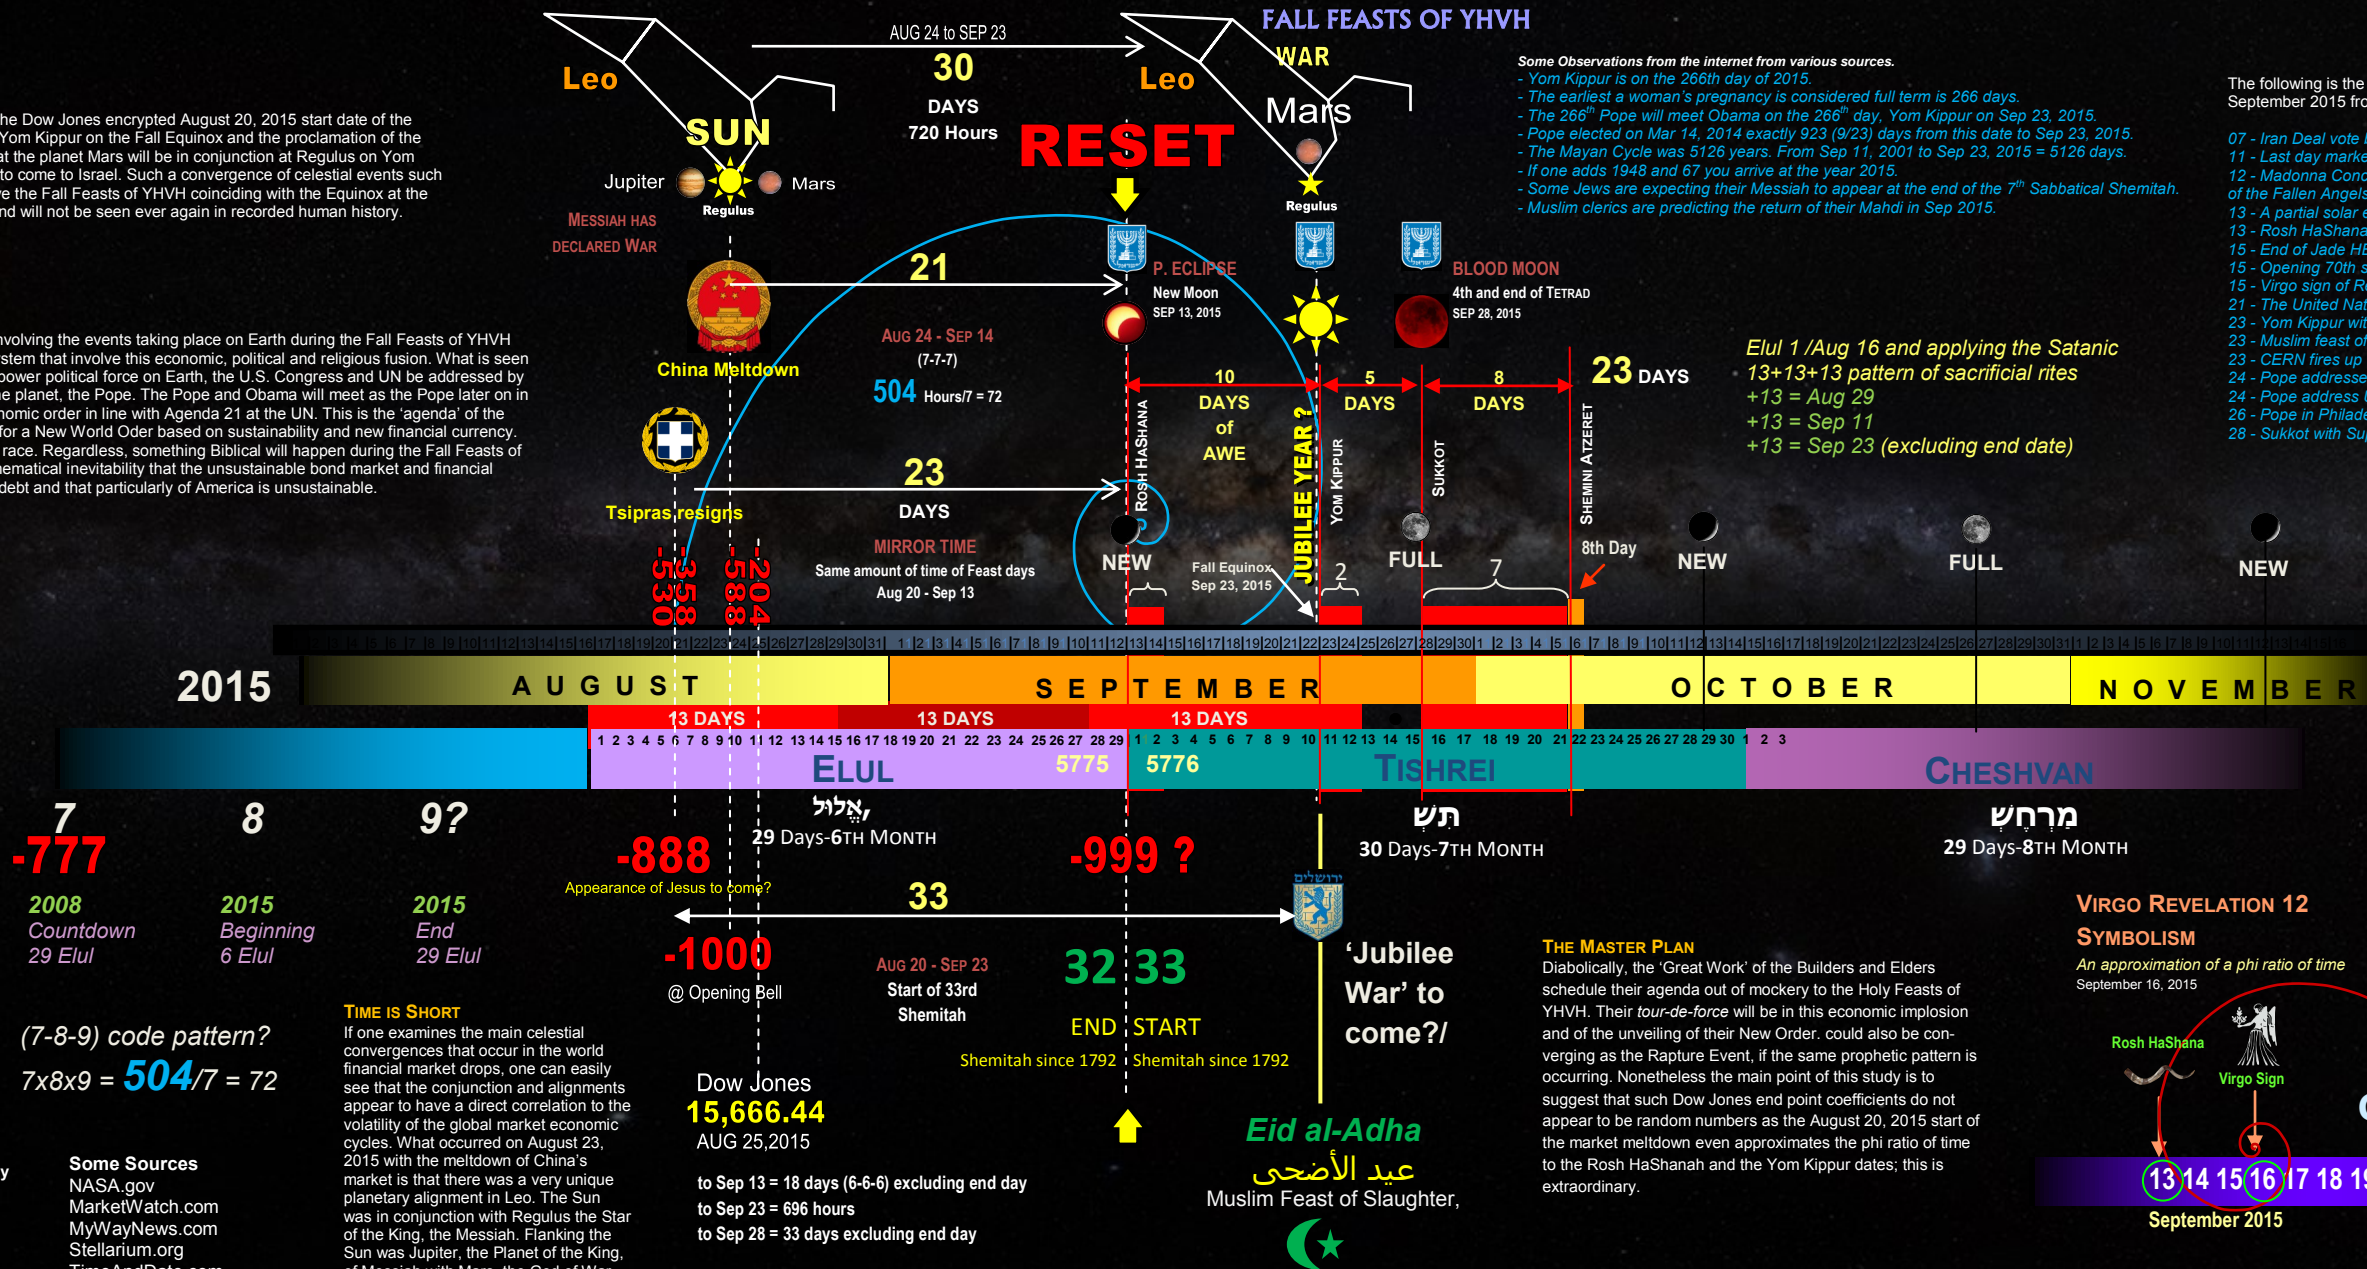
FALL FEASTS OF YHVH

WAR

AUG 24 to SEP 23
30
DAYS
720 Hours

Leo
SUN
Jupiter
Mars
Regulus
MESSIAH HAS DECLARED WAR

Leo
Mars
RESET
Regulus

he Dow Jones encrypted August 20, 2015 start date of the Yom Kippur on the Fall Equinox and the proclamation of the at the planet Mars will be in conjunction at Regulus on Yom to come to Israel. Such a convergence of celestial events such e the Fall Feasts of YHVH coinciding with the Equinox at the nd will not be seen ever again in recorded human history.

Some Observations from the internet from various sources.
- Yom Kippur is on the 266th day of 2015.
- The earliest a woman's pregnancy is considered full term is 266 days.
- The 266$^{th}$ Pope will meet Obama on the 266$^{th}$ day, Yom Kippur on Sep 23, 2015.
- Pope elected on Mar 14, 2014 exactly 923 (9/23) days from this date to Sep 23, 2015.
- The Mayan Cycle was 5126 years. From Sep 11, 2001 to Sep 23, 2015 = 5126 days.
- If one adds 1948 and 67 you arrive at the year 2015.
- Some Jews are expecting their Messiah to appear at the end of the 7$^{th}$ Sabbatical Shemitah.
- Muslim clerics are predicting the return of their Mahdi in Sep 2015.

The following is the September 2015 fro

07 - Iran Deal vote
11 - Last day marke
12 - Madonna Conc of the Fallen Angels
13 - A partial solar e
13 - Rosh HaShana
15 - End of Jade HE
15 - Opening 70th s
15 - Virgo sign of R
21 - The United Nat
23 - Yom Kippur wit
23 - Muslim feast of
23 - CERN fires up
24 - Pope addresse
24 - Pope address
26 - Pope in Philade
28 - Sukkot with Su

21
China Meltdown
AUG 24 - SEP 14
(7-7-7)
504 Hours/7 = 72

P. ECLIPSE
New Moon
SEP 13, 2015

BLOOD MOON
4th and end of TETRAD
SEP 28, 2015

Elul 1 /Aug 16 and applying the Satanic 13+13+13 pattern of sacrificial rites
+13 = Aug 29
+13 = Sep 11
+13 = Sep 23 (excluding end date)

nvolving the events taking place on Earth during the Fall Feasts of YHVH stem that involve this economic, political and religious fusion. What is seen power political force on Earth, the U.S. Congress and UN be addressed by e planet, the Pope. The Pope and Obama will meet as the Papacy later on in nomic order in line with Agenda 21 at the UN. This is the 'agenda' of the for a New World Oder based on sustainability and new financial currency. race. Regardless, something Biblical will happen during the Fall Feasts of ematical inevitability that the unsustainable bond market and financial debt and that particularly of America is unsustainable.

10 DAYS of AWE
5 DAYS
8 DAYS
23 DAYS
ROSH HASHANA
JUBILEE YEAR ?
YOM KIPPUR
SUKKOT
SHEMINI ATZERET
8th Day

Tsipras resigns
23
DAYS
MIRROR TIME
Same amount of time of Feast days
Aug 20 - Sep 13

-358
-530
-204
-588

NEW
Fall Equinox
Sep 23, 2015
2
FULL
7
NEW
FULL
NEW

2015
AUGUST
SEPTEMBER
OCTOBER
NOVEMBER
13 DAYS
13 DAYS
13 DAYS
ELUL
5775
5776
TISHREI
CHESHVAN

7
-777
2008
Countdown
29 Elul

8
2015
Beginning
6 Elul

9?
2015
End
29 Elul

-888
Appearance of Jesus to come?
אֱלוּל
29 Days-6TH MONTH
-999 ?
תִּשְׁ
30 Days-7TH MONTH
מַרְחֶשְׁ
29 Days-8TH MONTH

33
-1000
@ Opening Bell
AUG 20 - SEP 23
Start of 33rd Shemitah
32 33
END START
Shemitah since 1792 Shemitah since 1792

'Jubilee War' to come?/

THE MASTER PLAN
Diabolically, the 'Great Work' of the Builders and Elders schedule their agenda out of mockery to the Holy Feasts of YHVH. Their tour-de-force will be in this economic implosion and of the unveiling of their New Order. could also be con-verging as the Rapture Event, if the same prophetic pattern is occurring. Nonetheless the main point of this study is to suggest that such Dow Jones end point coefficients do not appear to be random numbers as the August 20, 2015 start of the market meltdown even approximates the phi ratio of time to the Rosh HaShanah and the Yom Kippur dates; this is extraordinary.

VIRGO REVELATION 12 SYMBOLISM
An approximation of a phi ratio of time
September 16, 2015
Rosh HaShana
Virgo Sign
13 14 15 16 17 18 1
September 2015

(7-8-9) code pattern?
7x8x9 = 504/7 = 72

TIME IS SHORT
If one examines the main celestial convergences that occur in the world financial market drops, one can easily see that the conjunction and alignments appear to have a direct correlation to the volatility of the global market economic cycles. What occurred on August 23, 2015 with the meltdown of China's market is that there was a very unique planetary alignment in Leo. The Sun was in conjunction with Regulus the Star of the King, the Messiah. Flanking the Sun was Jupiter, the Planet of the King,

Dow Jones
15,666.44
AUG 25,2015
to Sep 13 = 18 days (6-6-6) excluding end day
to Sep 23 = 696 hours
to Sep 28 = 33 days excluding end day

Eid al-Adha
عيد الأضحى
Muslim Feast of Slaughter,

Some Sources
NASA.gov
MarketWatch.com
MyWayNews.com
Stellarium.org